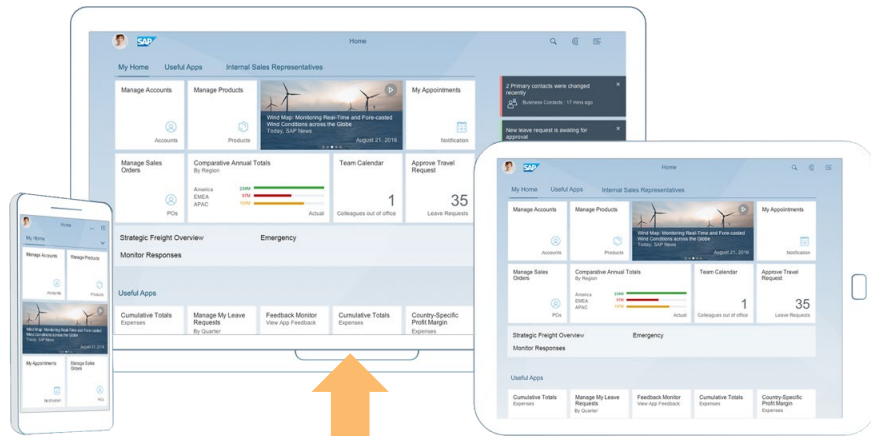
SAP
Home

My Home Useful Apps Internal Sales Representatives

Manage Accounts
Accounts

Manage Products
Products

Wind Map: Monitoring Real-Time and Fore-casted Wind Conditions across the Globe
Today, SAP News
August 21, 2016

My Appointments
Notification

2 Primary contacts were changed recently
Business Contacts · 17 min ago

New leave request is awaiting for approval

Manage Sales Orders
POs

Comparative Annual Totals
By Region
America 224M
EMEA 97M
APAC 151M
Actual

Team Calendar
1
Colleagues out of office

Approve Travel Request
35
Leave Requests

Strategic Freight Overview

Emergency

Monitor Responses

Useful Apps

Cumulative Totals
Expenses

Manage My Leave Requests
By Quarter

Feedback Monitor
View App Feedback

Cumulative Totals
Expenses

Country-Specific Profit Margin
Expenses

Home
My Home
Manage Accounts
Manage Products
Accounts
Products
Wind Map: Monitoring Real-Time and Fore-casted Wind Conditions across the Globe
My Appointments
Manage Sales Orders
Notification
POs

SAP
Home
My Home Useful Apps Internal Sales Representatives
Manage Accounts
Accounts
Manage Products
Products
Wind Map: Monitoring Real-Time and Fore-casted Wind Conditions across the Globe
Today, SAP News
August 21, 2016
My Appointments
Notification
Manage Sales Orders
POs
Comparative Annual Totals
By Region
America 224M
EMEA 97M
APAC 151M
Actual
Team Calendar
1
Colleagues out of office
Approve Travel Request
35
Leave Requests
Strategic Freight Overview
Emergency
Monitor Responses
Useful Apps
Cumulative Totals
Expenses
Manage My Leave Requests
By Quarter
Feedback Monitor
View App Feedback
Cumulative Totals
Expenses
Country-Specific Profit Margin
Expenses